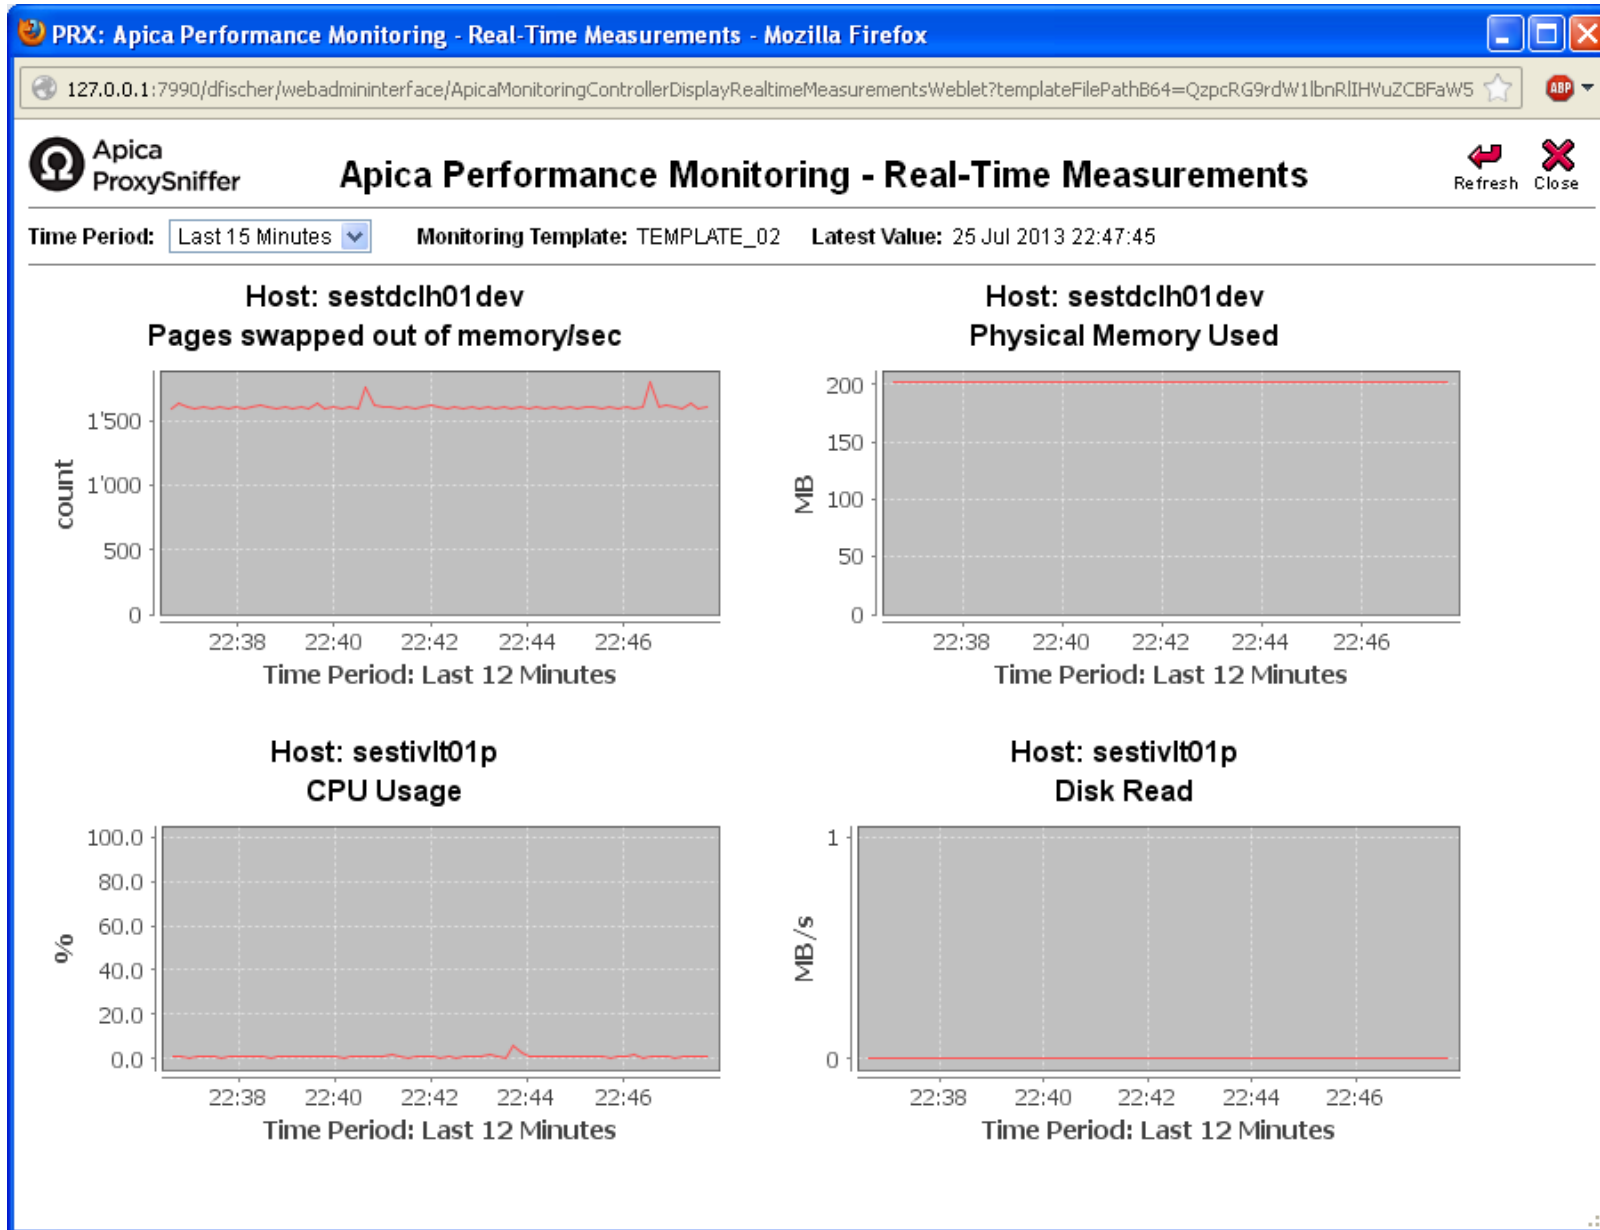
PRX: Apica Performance Monitoring - Real-Time Measurements - Mozilla Firefox

127.0.0.1:7990/dfischer/webadmininterface/ApicaMonitoringControllerDisplayRealtimeMeasurementsWeblet?templateFilePathB64=QzpcRG9rdW1lbnRlIHVuZCBFaW5

ABP

Apica ProxySniffer

Apica Performance Monitoring - Real-Time Measurements

Refresh Close

Time Period: Last 15 Minutes Monitoring Template: TEMPLATE_02 Latest Value: 25 Jul 2013 22:47:45

Host: sestdclh01dev
Pages swapped out of memory/sec

count

1'500
1'000
500
0

22:38 22:40 22:42 22:44 22:46

Time Period: Last 12 Minutes

Host: sestdclh01dev
Physical Memory Used

MB

200
150
100
50
0

22:38 22:40 22:42 22:44 22:46

Time Period: Last 12 Minutes

Host: sestivlt01p
CPU Usage

%

100.0
80.0
60.0
40.0
20.0
0.0

22:38 22:40 22:42 22:44 22:46

Time Period: Last 12 Minutes

Host: sestivlt01p
Disk Read

MB/s

1
0

22:38 22:40 22:42 22:44 22:46

Time Period: Last 12 Minutes